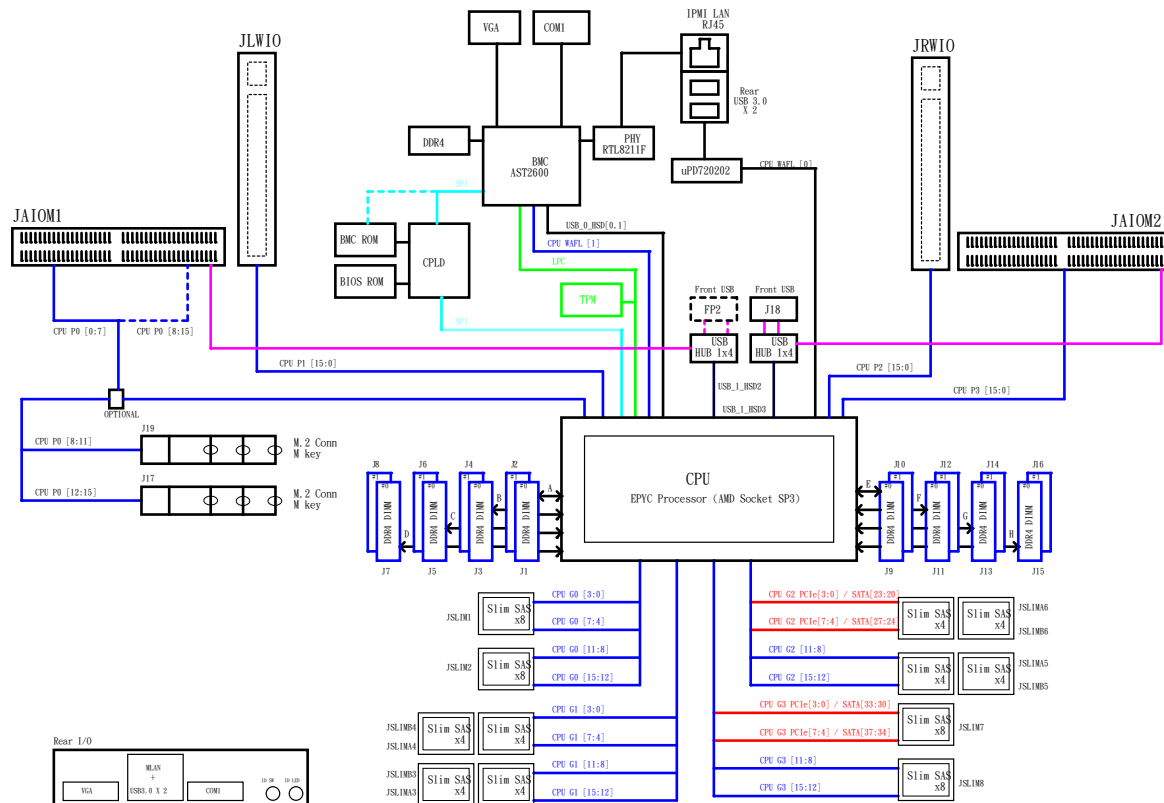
VGA
COM1
IPMI LAN
RJ45
Rear
USB 3.0
X 2
JLWIO
JRWIO
DDR4
BMC
AST2600
PHY
RTL8211F
uPD720202
CPU WAFL [0]
SPI
BMC ROM
BIOS ROM
CPLD
USB_0_HSD[0,1]
CPU WAFL [1]
LPC
TPM
SPI
JAIOM1
JAIOM2
Front USB
FP2
Front USB
J18
USB
HUB 1x4
USB
HUB 1x4
CPU P0 [0:7]
CPU P0 [8:15]
CPU P1 [15:0]
USB_1_HSD2
USB_1_HSD3
CPU P2 [15:0]
CPU P3 [15:0]
OPTIONAL
J19
CPU P0 [8:11]
M.2 Conn
M key
J17
CPU P0 [12:15]
M.2 Conn
M key
CPU
EPYC Processor (AMD Socket SP3)
J8
J6
J4
J2
#0
#0
#0
#0
#1
#1
#1
#1
DDR4 DIMM
DDR4 DIMM
DDR4 DIMM
DDR4 DIMM
D
C
B
A
J7
J5
J3
J1
J10
J12
J14
J16
E
F
G
H
DDR4 DIMM
DDR4 DIMM
DDR4 DIMM
DDR4 DIMM
J9
J11
J13
J15
JSLIM1
Slim SAS
x8
CPU G0 [3:0]
CPU G0 [7:4]
JSLIM2
Slim SAS
x8
CPU G0 [11:8]
CPU G0 [15:12]
CPU G2 PCIe[3:0] / SATA[23:20]
CPU G2 PCIe[7:4] / SATA[27:24]
Slim SAS
x4
Slim SAS
x4
JSLIMA6
JSLIMB6
CPU G2 [11:8]
CPU G2 [15:12]
Slim SAS
x4
Slim SAS
x4
JSLIMA5
JSLIMB5
JSLIMB4
JSLIMA4
Slim SAS
x4
Slim SAS
x4
CPU G1 [3:0]
CPU G1 [7:4]
CPU G3 PCIe[3:0] / SATA[33:30]
CPU G3 PCIe[7:4] / SATA[37:34]
Slim SAS
x8
JSLIM7
JSLIMB3
JSLIMA3
Slim SAS
x4
Slim SAS
x4
CPU G1 [11:8]
CPU G1 [15:12]
CPU G3 [11:8]
CPU G3 [15:12]
Slim SAS
x8
JSLIM8
Rear I/O
VGA
MLAN
+
USB3.0 X 2
COM1
ID SW
ID LED